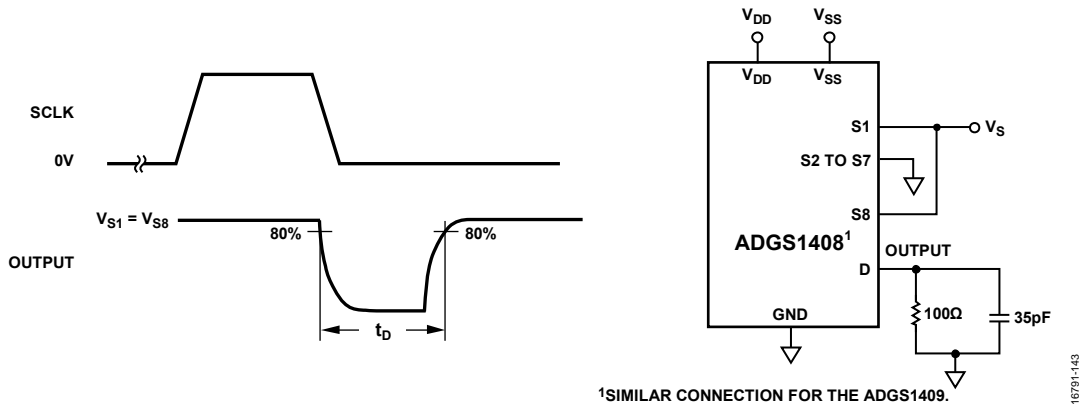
SCLK

0V

$V_{S1} = V_{S8}$

80%

80%

OUTPUT

$t_D$

$V_{DD}$

$V_{SS}$

$V_{DD}$

$V_{SS}$

S1

$V_S$

S2 TO S7

S8

ADGS1408$^1$

OUTPUT

D

GND

100Ω

35pF

$^1$SIMILAR CONNECTION FOR THE ADGS1409.

16791-143